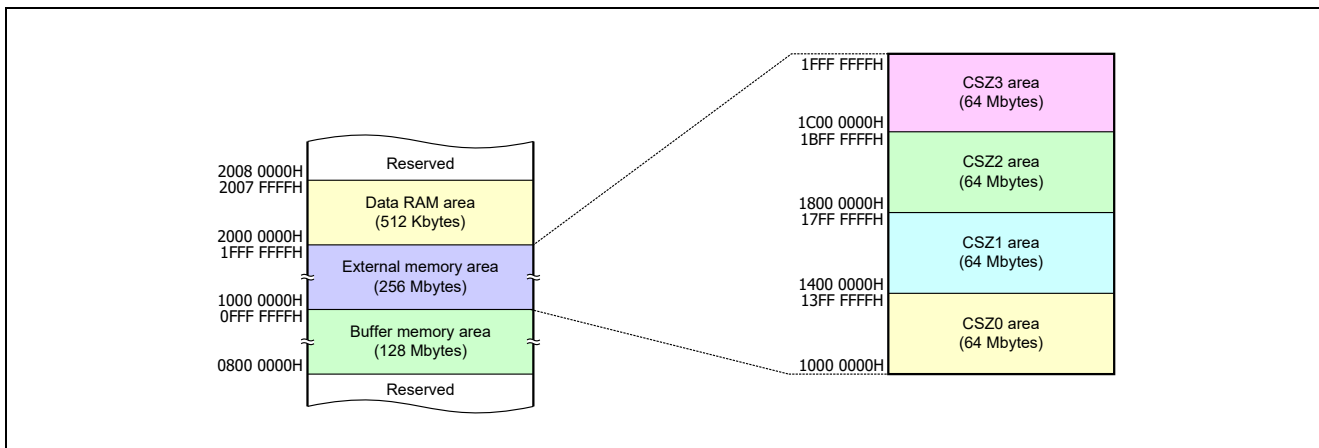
2008 0000H
Reserved
2007 FFFFH
Data RAM area
(512 Kbytes)
2000 0000H
1FFF FFFFH
External memory area
(256 Mbytes)
1000 0000H
0FFF FFFFH
Buffer memory area
(128 Mbytes)
0800 0000H
Reserved

1FFF FFFFH
CSZ3 area
(64 Mbytes)
1C00 0000H
1BFF FFFFH
CSZ2 area
(64 Mbytes)
1800 0000H
17FF FFFFH
CSZ1 area
(64 Mbytes)
1400 0000H
13FF FFFFH
CSZ0 area
(64 Mbytes)
1000 0000H